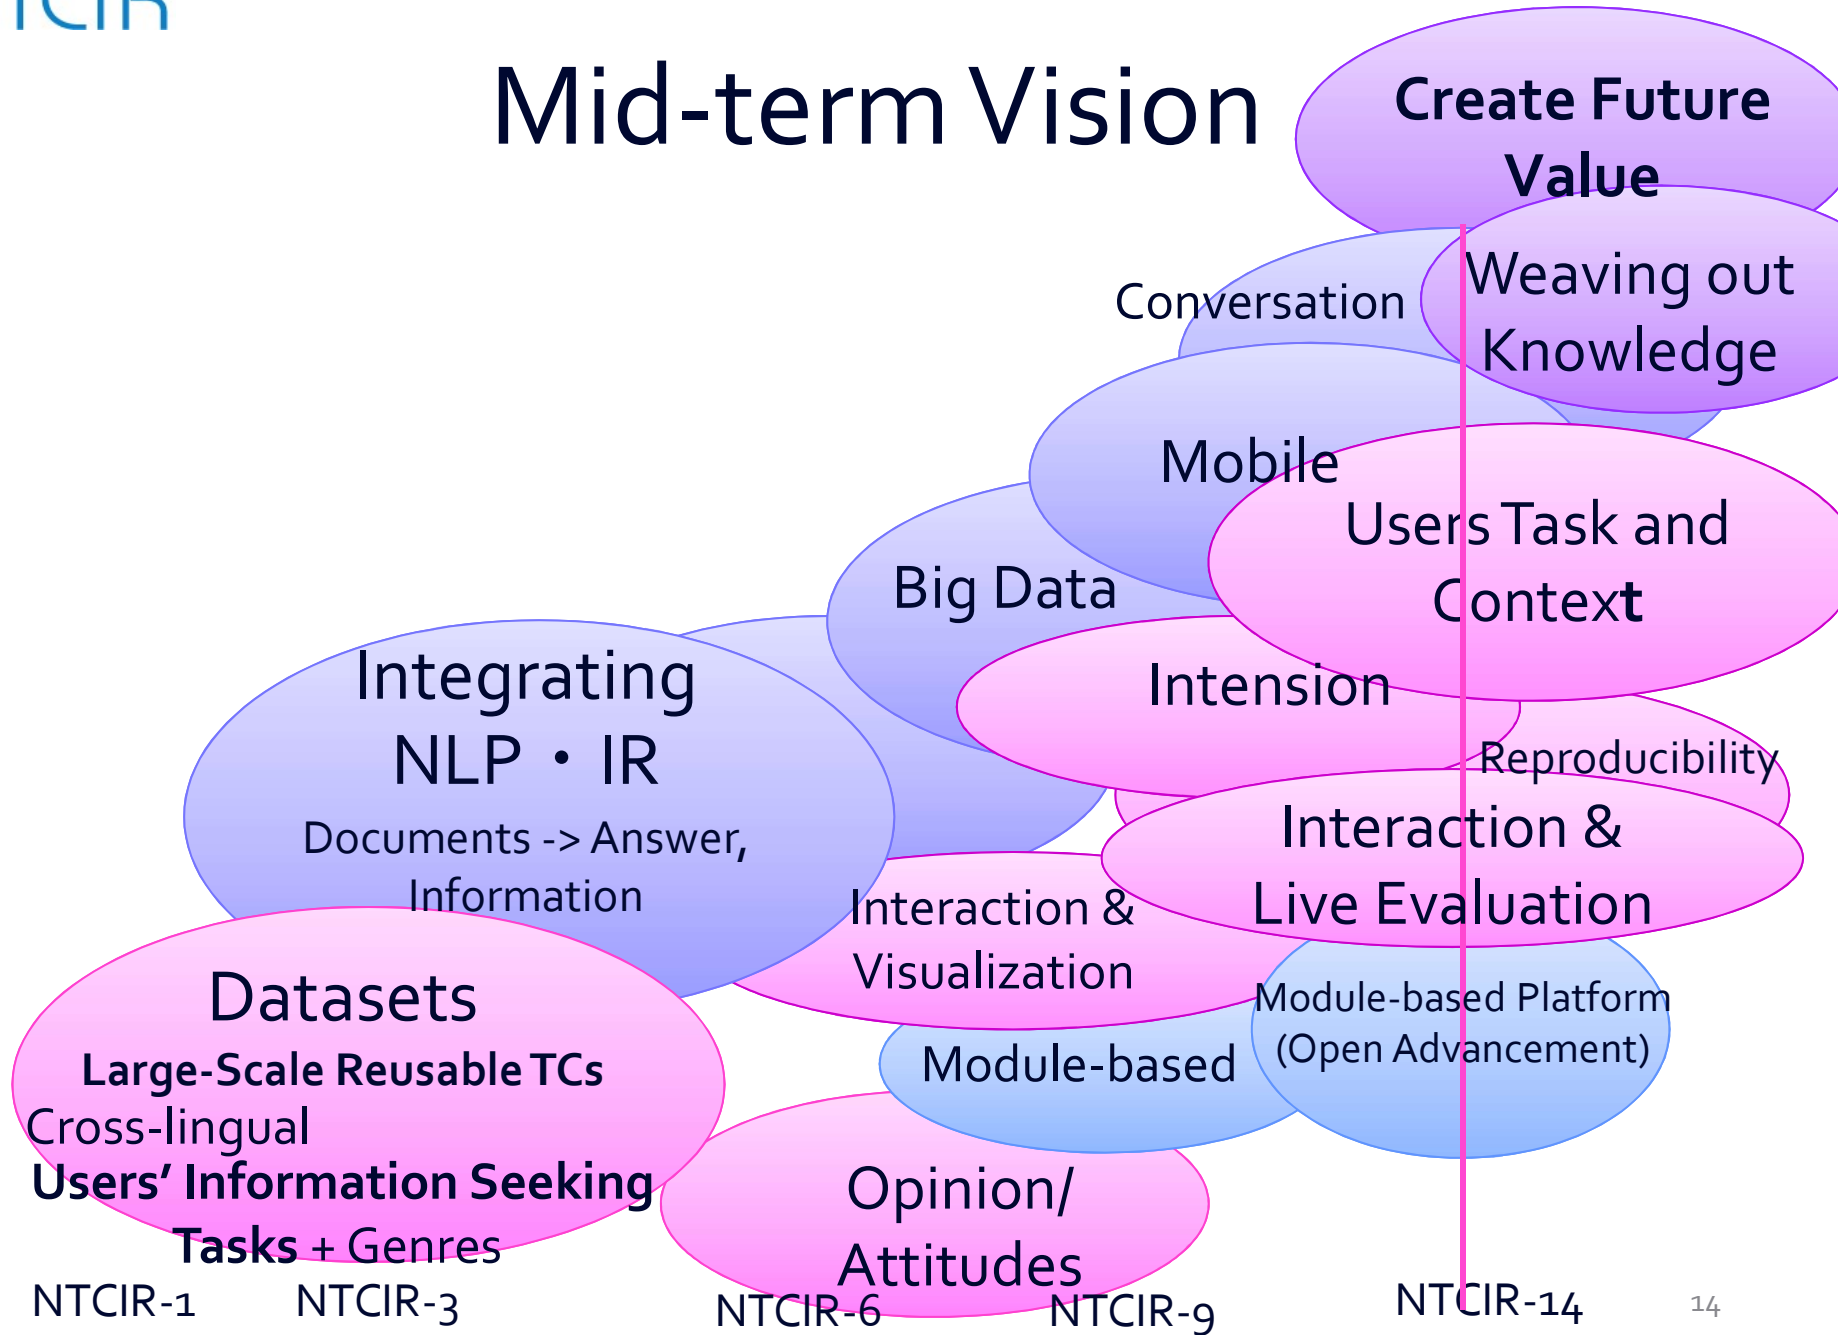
Mid-term Vision

Create Future Value

Conversation

Weaving out Knowledge

Mobile

Users Task and Context

Big Data

Intension

Integrating NLP・IR

Documents -> Answer, Information

Reproducibility

Interaction & Live Evaluation

Interaction & Visualization

Datasets

Large-Scale Reusable TCs

Cross-lingual

Users' Information Seeking Tasks + Genres

Module-based Platform (Open Advancement)

Module-based

Opinion/ Attitudes

NTCIR-1 NTCIR-3 NTCIR-6 NTCIR-9 NTCIR-14

14